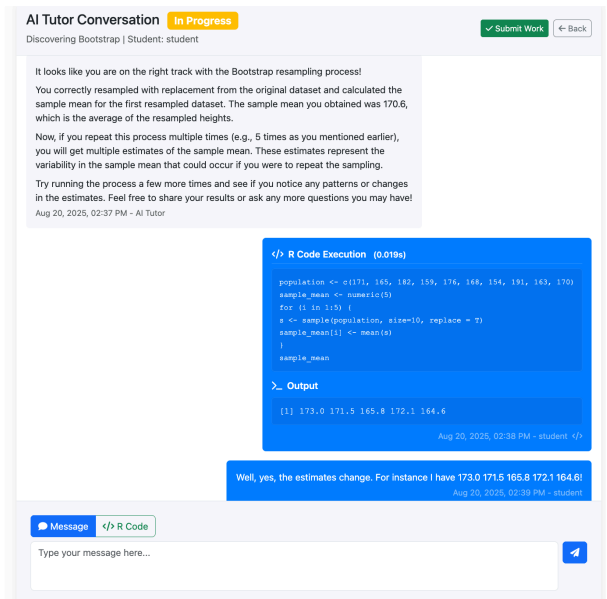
AI Tutor Conversation In Progress

Discovering Bootstrap | Student: student

Submit Work ← Back

It looks like you are on the right track with the Bootstrap resampling process!

You correctly resampled with replacement from the original dataset and calculated the sample mean for the first resampled dataset. The sample mean you obtained was 170.6, which is the average of the resampled heights.

Now, if you repeat this process multiple times (e.g., 5 times as you mentioned earlier), you will get multiple estimates of the sample mean. These estimates represent the variability in the sample mean that could occur if you were to repeat the sampling.

Try running the process a few more times and see if you notice any patterns or changes in the estimates. Feel free to share your results or ask any more questions you may have!

Aug 20, 2025, 02:37 PM - AI Tutor

</> R Code Execution (0.019s)

population <- c(171, 165, 182, 159, 176, 168, 154, 191, 163, 170)
sample_mean <- numeric(5)
for (i in 1:5) {
s <- sample(population, size=10, replace = T)
sample_mean[i] <- mean(s)
}
sample_mean

>_ Output

[1] 173.0 171.5 165.8 172.1 164.6

Aug 20, 2025, 02:38 PM - student </>

Well, yes, the estimates change. For instance I have 173.0 171.5 165.8 172.1 164.6!

Aug 20, 2025, 02:39 PM - student

Message </> R Code

Type your message here...